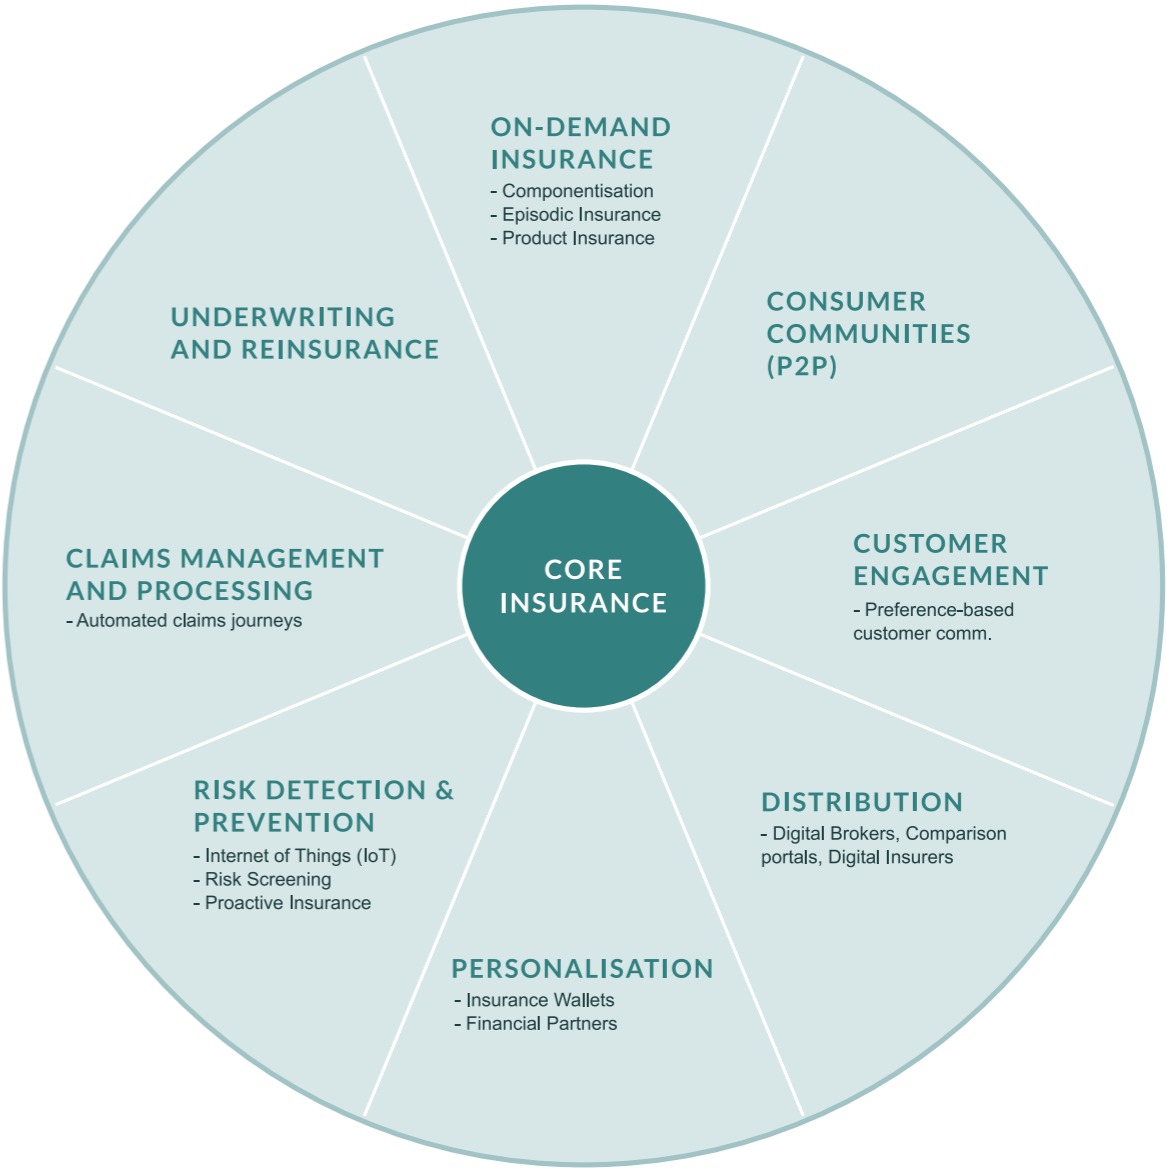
ON-DEMAND INSURANCE
- Componentisation
- Episodic Insurance
- Product Insurance

CONSUMER COMMUNITIES (P2P)

CUSTOMER ENGAGEMENT
- Preference-based customer comm.

DISTRIBUTION
- Digital Brokers, Comparison portals, Digital Insurers

PERSONALISATION
- Insurance Wallets
- Financial Partners

RISK DETECTION & PREVENTION
- Internet of Things (IoT)
- Risk Screening
- Proactive Insurance

CLAIMS MANAGEMENT AND PROCESSING
- Automated claims journeys

UNDERWRITING AND REINSURANCE

CORE INSURANCE